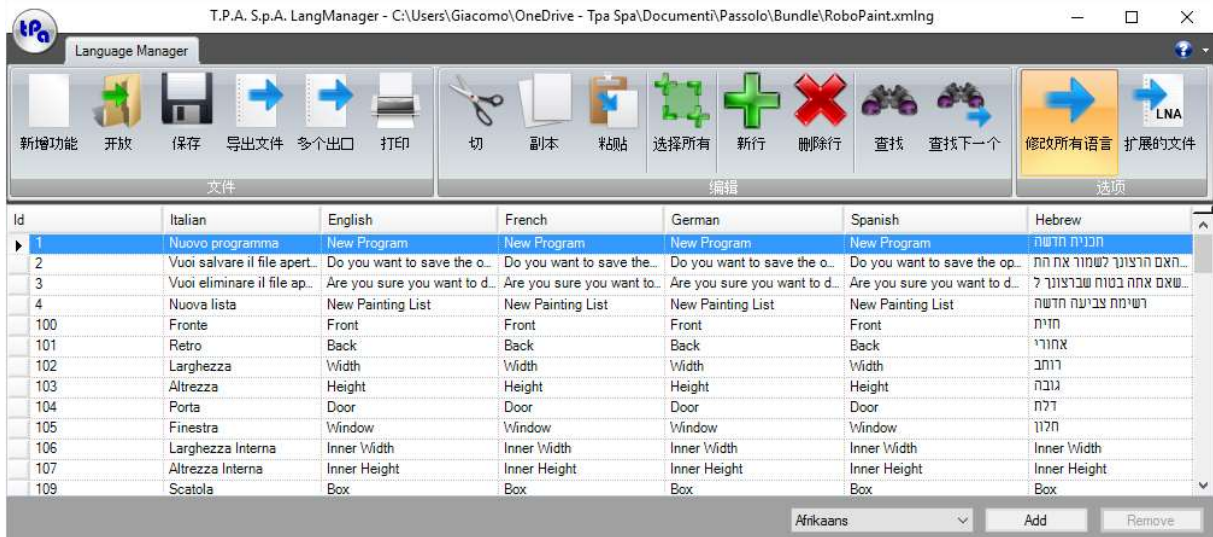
T.P.A. S.p.A. LangManager - C:\Users\Giacomo\OneDrive - Tpa Spa\Documenti\Passolo\Bundle\RoboPaint.xmlng

Language Manager

新增功能 开放 保存 导出文件 多个出口 打印
文件

切 副本 粘贴 选择所有 新行 删除行 查找 查找下一个
编辑

修改所有语言 扩展的文件
选项

LNA

| Id | Italian | English | French | German | Spanish | Hebrew |
|---|---|---|---|---|---|---|
| 1 | Nuovo programma | New Program | New Program | New Program | New Program | תכנית חדשה |
| 2 | Vuoi salvare il file apert... | Do you want to save the o... | Do you want to save the... | Do you want to save the o... | Do you want to save the op... | ...האם הרצונך לשמור את הת |
| 3 | Vuoi eliminare il file ap... | Are you sure you want to d... | Are you sure you want to... | Are you sure you want to d... | Are you sure you want to d... | ...שאם אתה בטוח שברצונך ל |
| 4 | Nuova lista | New Painting List | New Painting List | New Painting List | New Painting List | רשימת צביעה חדשה |
| 100 | Fronte | Front | Front | Front | Front | חזית |
| 101 | Retro | Back | Back | Back | Back | אחורי |
| 102 | Larghezza | Width | Width | Width | Width | רוחב |
| 103 | Altrezza | Height | Height | Height | Height | גובה |
| 104 | Porta | Door | Door | Door | Door | דלת |
| 105 | Finestra | Window | Window | Window | Window | חלון |
| 106 | Larghezza Interna | Inner Width | Inner Width | Inner Width | Inner Width | Inner Width |
| 107 | Altrezza Interna | Inner Height | Inner Height | Inner Height | Inner Height | Inner Height |
| 109 | Scatola | Box | Box | Box | Box | Box |

Afrikaans
Add
Remove